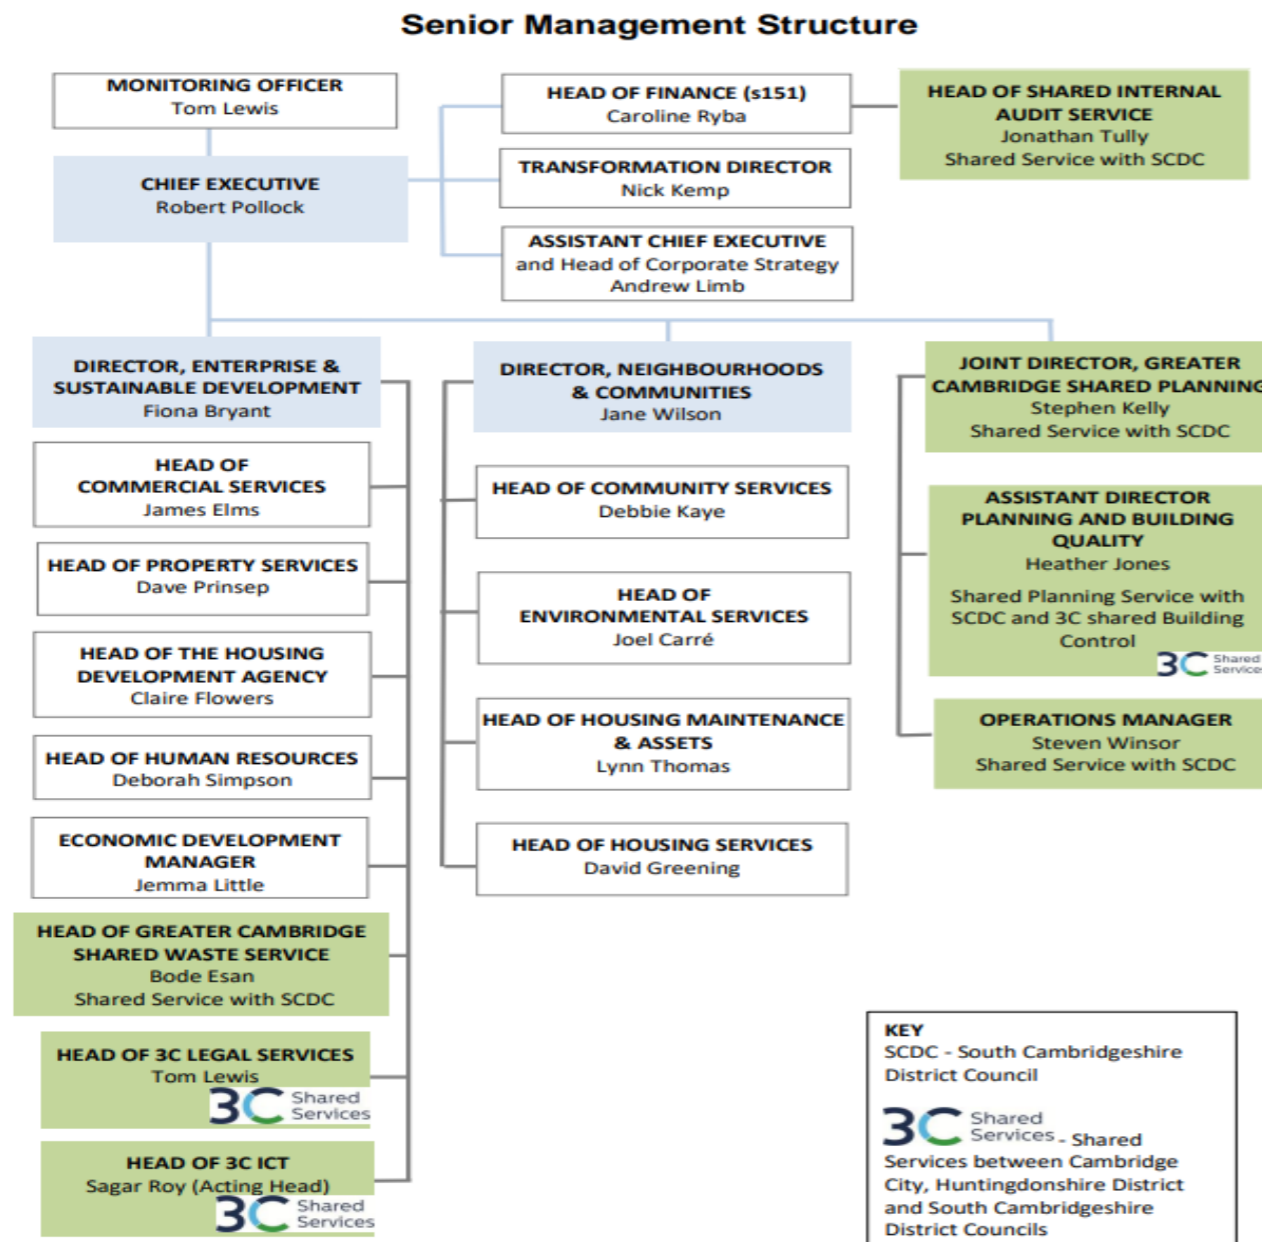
Senior Management Structure

MONITORING OFFICER
Tom Lewis

CHIEF EXECUTIVE
Robert Pollock

HEAD OF FINANCE (s151)
Caroline Ryba

TRANSFORMATION DIRECTOR
Nick Kemp

ASSISTANT CHIEF EXECUTIVE
and Head of Corporate Strategy
Andrew Limb

HEAD OF SHARED INTERNAL AUDIT SERVICE
Jonathan Tully
Shared Service with SCDC

DIRECTOR, ENTERPRISE & SUSTAINABLE DEVELOPMENT
Fiona Bryant

HEAD OF COMMERCIAL SERVICES
James Elms

HEAD OF PROPERTY SERVICES
Dave Prinsep

HEAD OF THE HOUSING DEVELOPMENT AGENCY
Claire Flowers

HEAD OF HUMAN RESOURCES
Deborah Simpson

ECONOMIC DEVELOPMENT MANAGER
Jemma Little

HEAD OF GREATER CAMBRIDGE SHARED WASTE SERVICE
Bode Esan
Shared Service with SCDC

HEAD OF 3C LEGAL SERVICES
Tom Lewis
3C Shared Services

HEAD OF 3C ICT
Sagar Roy (Acting Head)
3C Shared Services

DIRECTOR, NEIGHBOURHOODS & COMMUNITIES
Jane Wilson

HEAD OF COMMUNITY SERVICES
Debbie Kaye

HEAD OF ENVIRONMENTAL SERVICES
Joel Carré

HEAD OF HOUSING MAINTENANCE & ASSETS
Lynn Thomas

HEAD OF HOUSING SERVICES
David Greening

JOINT DIRECTOR, GREATER CAMBRIDGE SHARED PLANNING
Stephen Kelly
Shared Service with SCDC

ASSISTANT DIRECTOR PLANNING AND BUILDING QUALITY
Heather Jones
Shared Planning Service with SCDC and 3C shared Building Control
3C Shared Services

OPERATIONS MANAGER
Steven Winsor
Shared Service with SCDC

KEY
SCDC - South Cambridgeshire District Council
3C Shared Services - Shared Services between Cambridge City, Huntingdonshire District and South Cambridgeshire District Councils